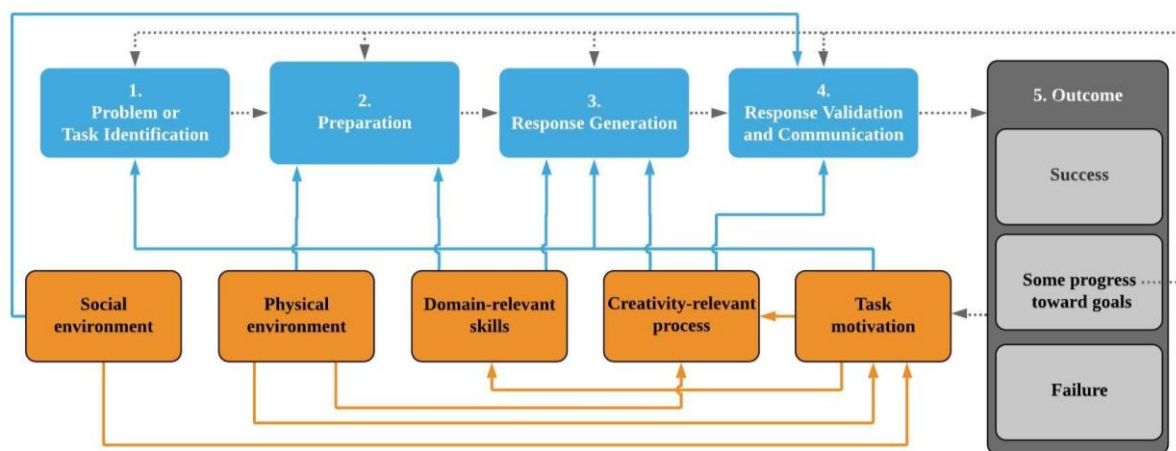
1.
Problem or
Task Identification

2.
Preparation

3.
Response Generation

4.
Response Validation
and Communication

5. Outcome

Success

Some progress
toward goals

Failure

Social
environment

Physical
environment

Domain-relevant
skills

Creativity-relevant
process

Task
motivation